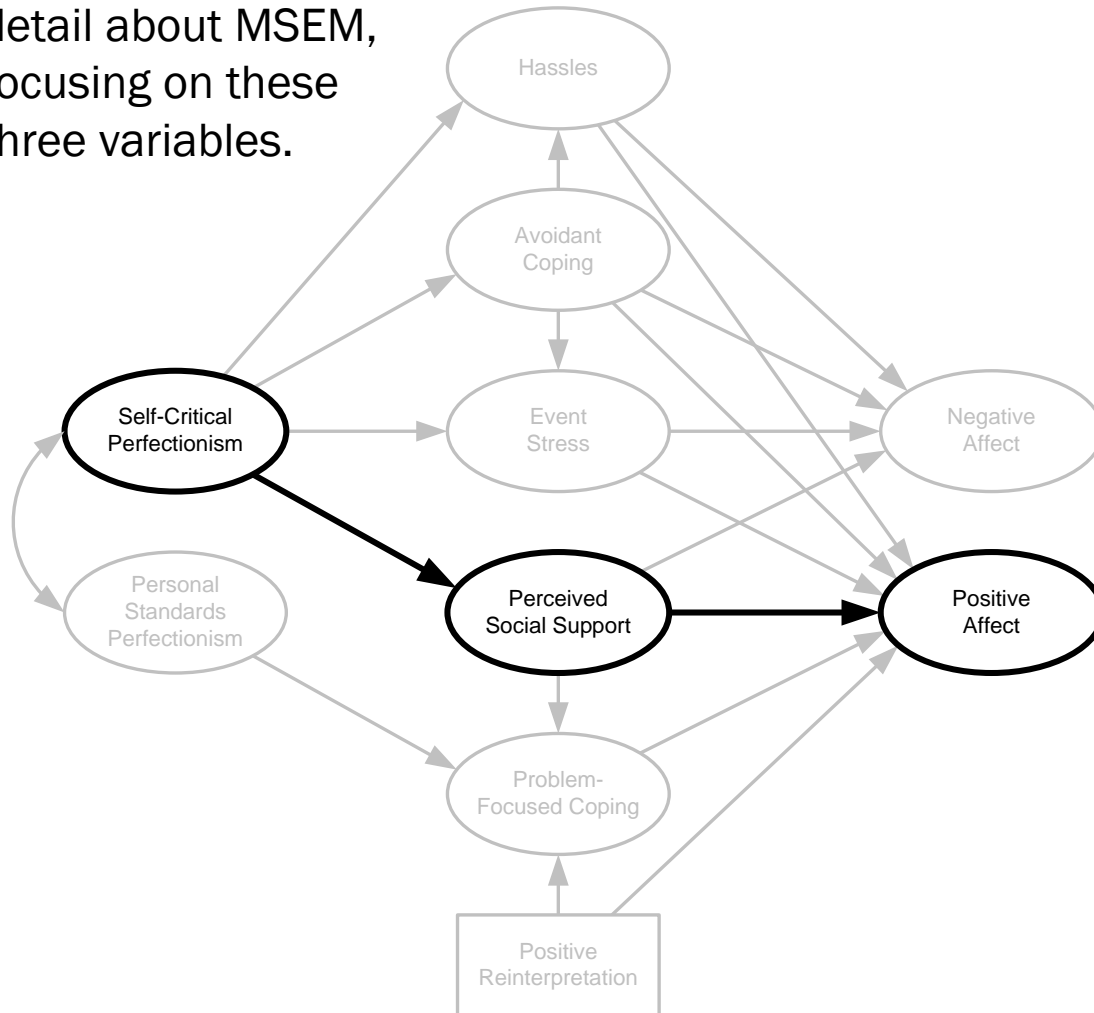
detail about MSEM, focusing on these three variables.

Hassles

Avoidant Coping

Self-Critical Perfectionism

Event Stress

Negative Affect

Personal Standards Perfectionism

Perceived Social Support

Positive Affect

Problem-Focused Coping

Positive Reinterpretation